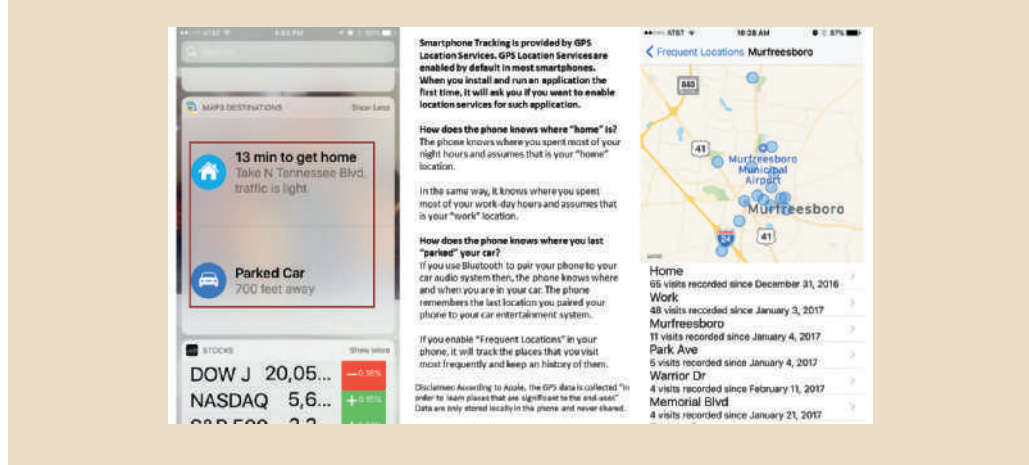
●●●●○ AT&T 4:03 PM 100%

Search

MAPS DESTINATIONS Show Less

13 min to get home
Take N Tennessee Blvd, traffic is light.

Parked Car
700 feet away

STOCKS Show More

DOW J 20,05... −0.16%
NASDAQ 5,6... +0.15%
S&P 500 2,2...

Smartphone Tracking is provided by GPS Location Services. GPS Location Services are enabled by default in most smartphones. When you install and run an application the first time, it will ask you if you want to enable location services for such application.

How does the phone knows where "home" is?
The phone knows where you spent most of your night hours and assumes that is your "home" location.

In the same way, it knows where you spent most of your work-day hours and assumes that is your "work" location.

How does the phone knows where you last "parked" your car?
If you use Bluetooth to pair your phone to your car audio system then, the phone knows where and when you are in your car. The phone remembers the last location you paired your phone to your car entertainment system.

If you enable "Frequent Locations" in your phone, it will track the places that you visit most frequently and keep an history of them.

Disclaimer: According to Apple, the GPS data is collected "in order to learn places that are significant to the end-user." Data are only stored locally in the phone and never shared.

●●●○○ AT&T 10:28 AM 87%

< Frequent Locations Murfreesboro

840

41

Murfreesboro Municipal Airport

Murfreesboro

24

41

Home
65 visits recorded since December 31, 2016
Work
48 visits recorded since January 3, 2017
Murfreesboro
11 visits recorded since January 4, 2017
Park Ave
5 visits recorded since January 4, 2017
Warrior Dr
4 visits recorded since February 11, 2017
Memorial Blvd
4 visits recorded since January 21, 2017